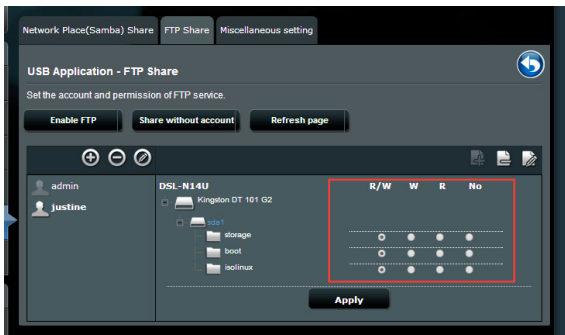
Network Place(Samba) Share
FTP Share
Miscellaneous setting

USB Application - FTP Share

Set the account and permission of FTP service.

Enable FTP
Share without account
Refresh page

admin
justine

DSL-N14U
Kingston DT 101 G2
sda1
storage
boot
isolinux

| R/W | W | R | No |
|---|---|---|---|

Apply